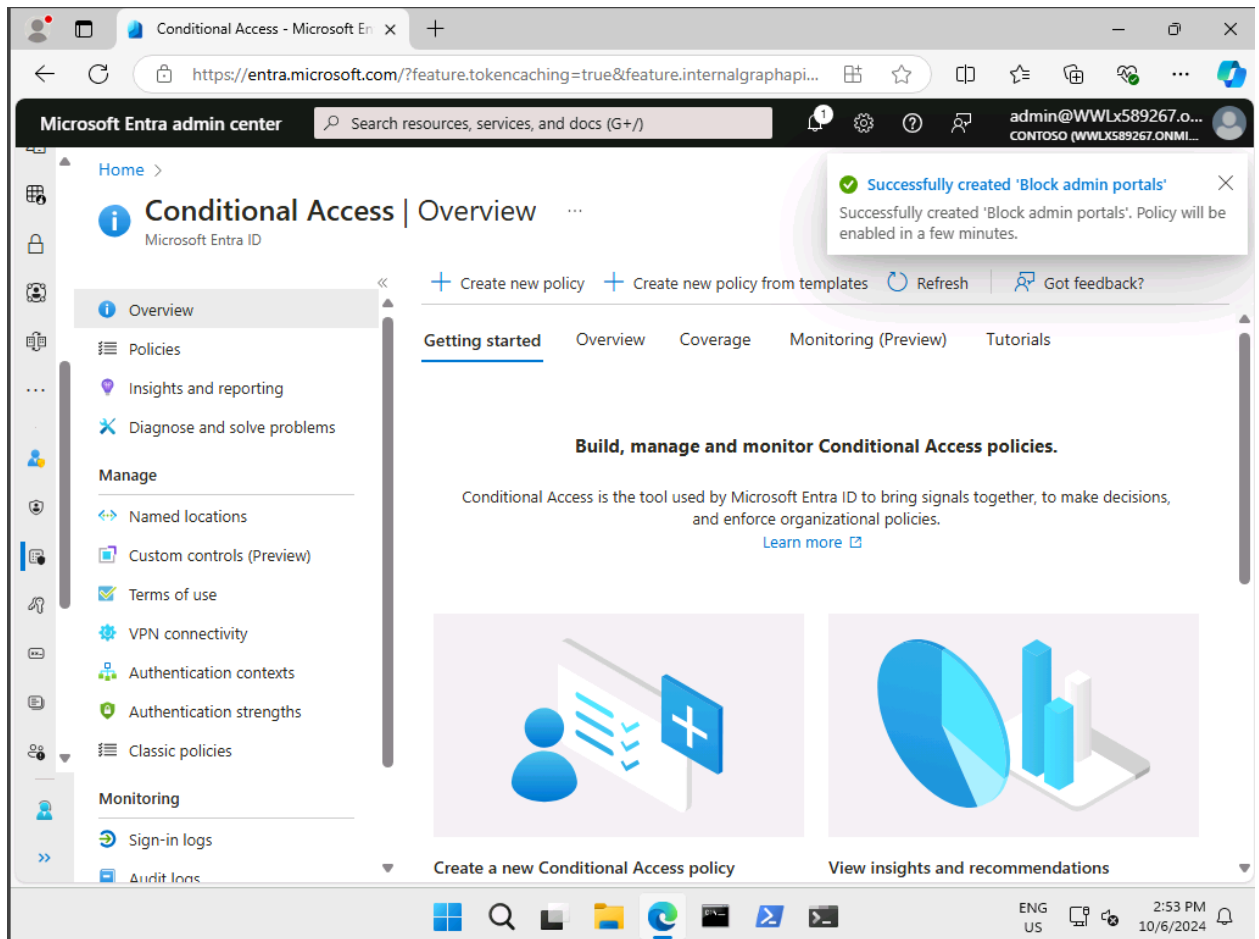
Conditional Access - Microsoft En ×

https://entra.microsoft.com/?feature.tokencaching=true&feature.internalgraphapi...

Microsoft Entra admin center

Search resources, services, and docs (G+/)

1

admin@WWLx589267.o...
CONTOSO (WWLX589267.ONMI...

Home >

Conditional Access | Overview ...

Microsoft Entra ID

Successfully created 'Block admin portals'

Successfully created 'Block admin portals'. Policy will be enabled in a few minutes.

«

Overview

Policies

Insights and reporting

Diagnose and solve problems

Manage

Named locations

Custom controls (Preview)

Terms of use

VPN connectivity

Authentication contexts

Authentication strengths

Classic policies

Monitoring

Sign-in logs

Audit logs

+ Create new policy + Create new policy from templates Refresh Got feedback?

Getting started Overview Coverage Monitoring (Preview) Tutorials

Build, manage and monitor Conditional Access policies.

Conditional Access is the tool used by Microsoft Entra ID to bring signals together, to make decisions, and enforce organizational policies.

Learn more

Create a new Conditional Access policy

View insights and recommendations

ENG
US

2:53 PM
10/6/2024